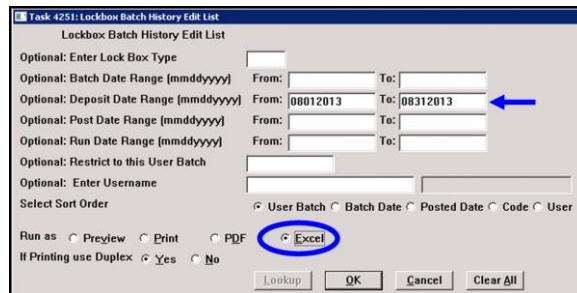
Task 4251: Lockbox Batch History Edit List

Lockbox Batch History Edit List

Optional: Enter Lock Box Type

Optional: Batch Date Range (mmddyyyy) From: To:

Optional: Deposit Date Range (mmddyyyy) From: 08012013 To: 08312013

Optional: Post Date Range (mmddyyyy) From: To:

Optional: Run Date Range (mmddyyyy) From: To:

Optional: Restrict to this User Batch

Optional: Enter Username

Select Sort Order

User Batch Batch Date Posted Date Code User

Run as Preview Print PDF Excel

If Printing use Duplex Yes No

Lookup OK Cancel Clear All